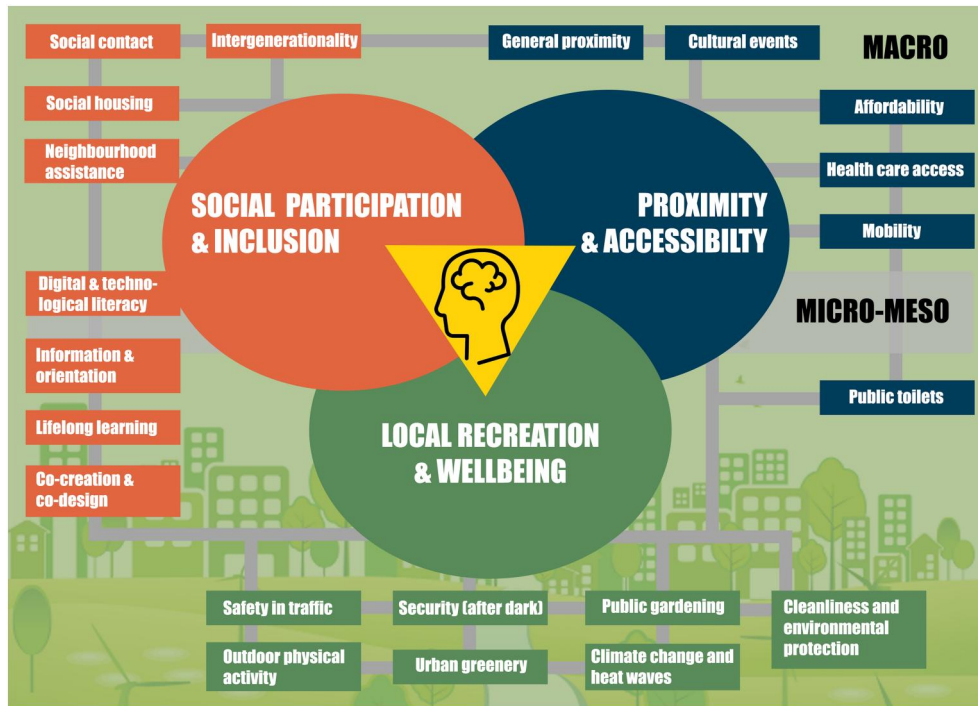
Social contact

Intergenerationality

General proximity

Cultural events

MACRO

Social housing

Affordability

Neighbourhood assistance

Health care access

SOCIAL PARTICIPATION & INCLUSION

PROXIMITY & ACCESSIBILTY

Mobility

Digital & technological literacy

MICRO-MESO

Information & orientation

Public toilets

Lifelong learning

LOCAL RECREATION & WELLBEING

Co-creation & co-design

Safety in traffic

Security (after dark)

Public gardening

Cleanliness and environmental protection

Outdoor physical activity

Urban greenery

Climate change and heat waves